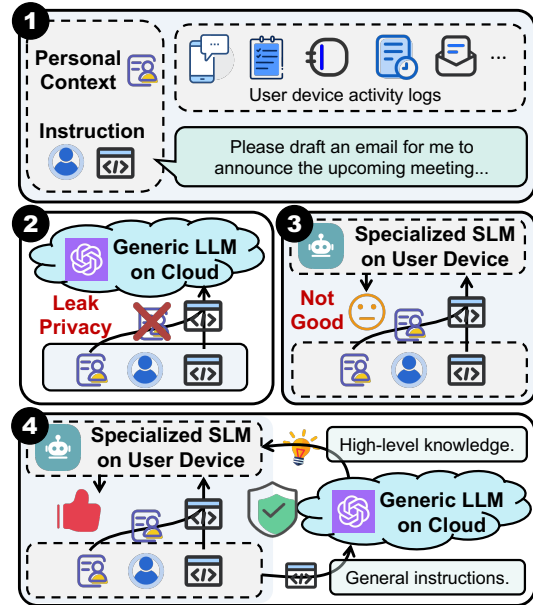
1

Personal Context

Instruction

User device activity logs

...

Please draft an email for me to announce the upcoming meeting...

2

Generic LLM on Cloud

Leak Privacy

3

Specialized SLM on User Device

Not Good

4

Specialized SLM on User Device

High-level knowledge.

Generic LLM on Cloud

General instructions.